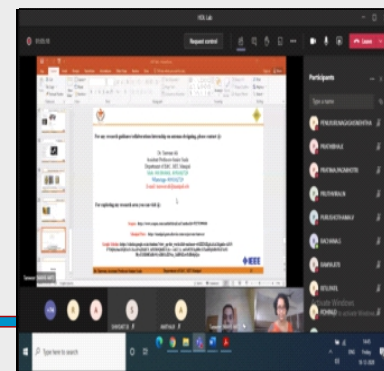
HDL Lab

01:03:16

Request control

Leave

Participants

Type a name

For any research guidance/ collaboration/ internship on antenna designing, please contact @:

Dr. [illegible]
Assistant Professor-Senior Grade
Department of ECE, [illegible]
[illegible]
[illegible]
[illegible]

For updating my research area you can visit @:

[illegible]

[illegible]

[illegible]

IEEE

Type here to search

Activate Windows